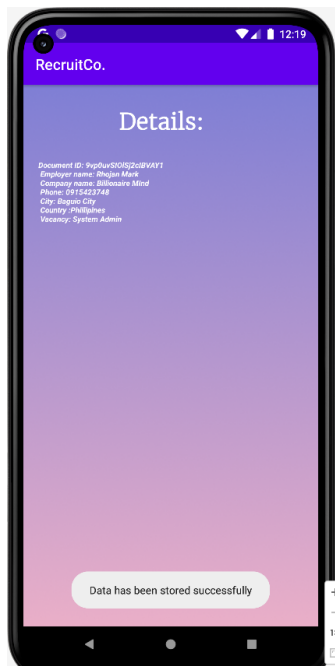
12:19

RecruitCo.

Details:

Document ID: 9vp0uvStOl5jZclBVAY1
Employer name: Rhojan Mark
Company name: Billionaire Mind
Phone: 0915423748
City: Baguio City
Country :Phillipines
Vacancy: System Admin

Data has been stored successfully